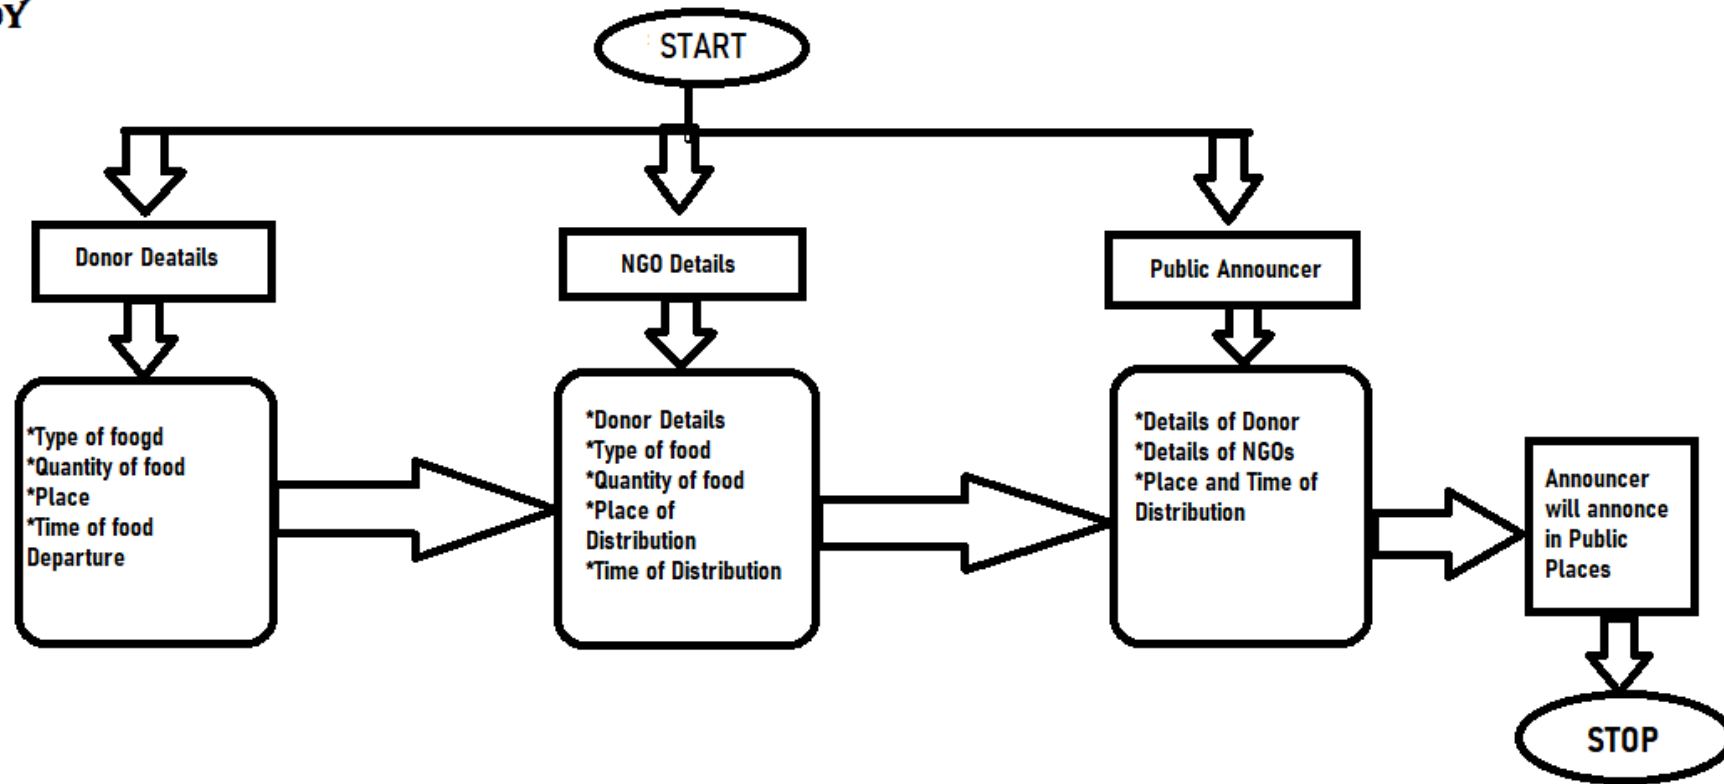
OY

START

Donor Deatails

NGO Details

Public Announcer

*Type of foogd
*Quantity of food
*Place
*Time of food Departure

*Donor Details
*Type of food
*Quantity of food
*Place of Distribution
*Time of Distribution

*Details of Donor
*Details of NGOs
*Place and Time of Distribution

Announcer will annonce in Public Places

STOP